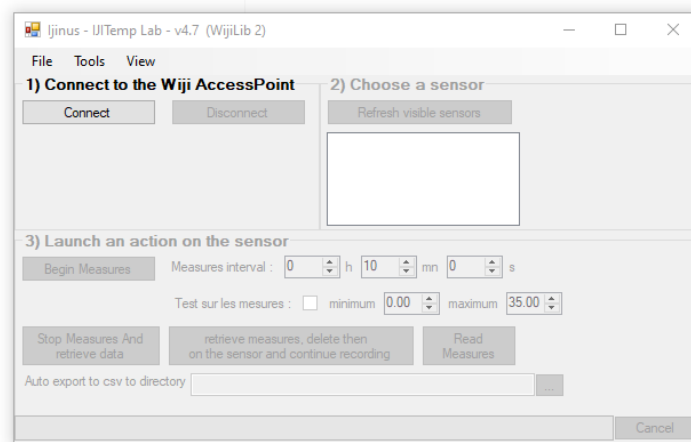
Ijinus - IJITemp Lab - v4.7 (WijiLib 2)

File Tools View

1) Connect to the Wiji AccessPoint

Connect Disconnect

2) Choose a sensor

Refresh visible sensors

3) Launch an action on the sensor

Begin Measures Measures interval : 0 h 10 mn 0 s

Test sur les mesures : minimum 0.00 maximum 35.00

Stop Measures And retrieve data

retrieve measures, delete then on the sensor and continue recording

Read Measures

Auto export to csv to directory ...

Cancel